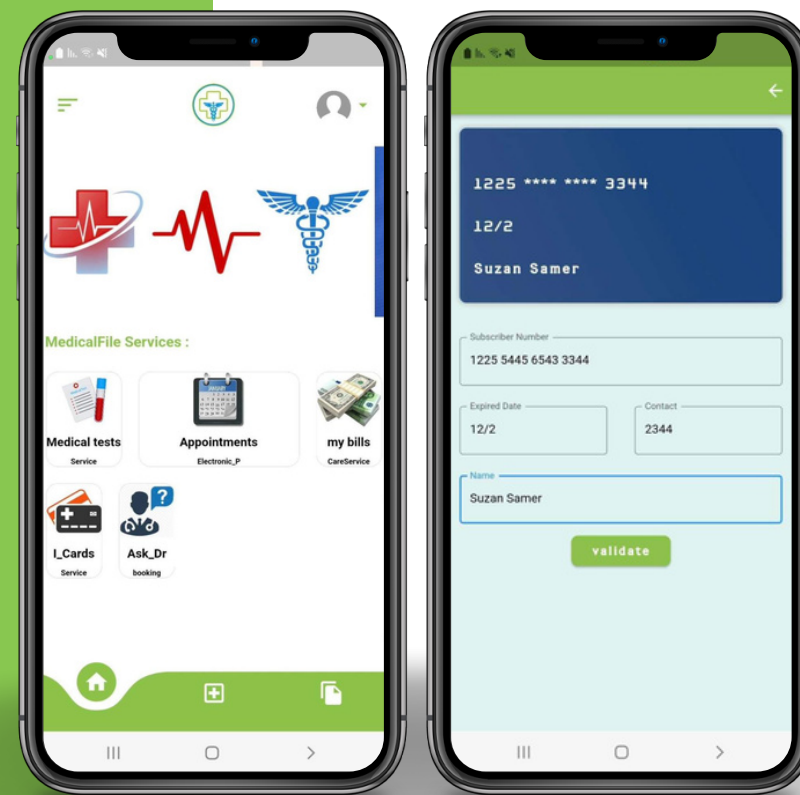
MedicalFile Services :

Medical tests
Service

Appointments
Electronic_P

my bills
CareService

I_Cards
Service

Ask_Dr
booking

1225 **** **** 3344
12/2
Suzan Samer

Subscriber Number
1225 5445 6543 3344

Expired Date
12/2

Contact
2344

Name
Suzan Samer

validate